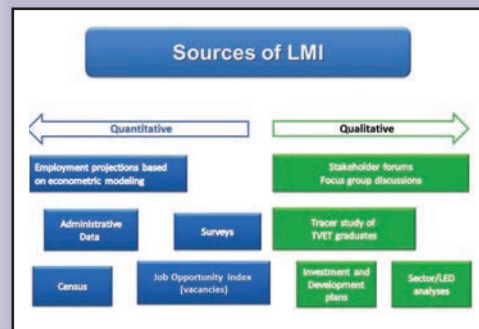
Sources of LMI

Quantitative

Qualitative

Employment projections based on econometric modeling

Administrative Data

Surveys

Census

Job Opportunity Index (vacancies)

Stakeholder forums
Focus group discussions

Tracer study of TVET graduates

Investment and Development plans

Sector/LED analyses